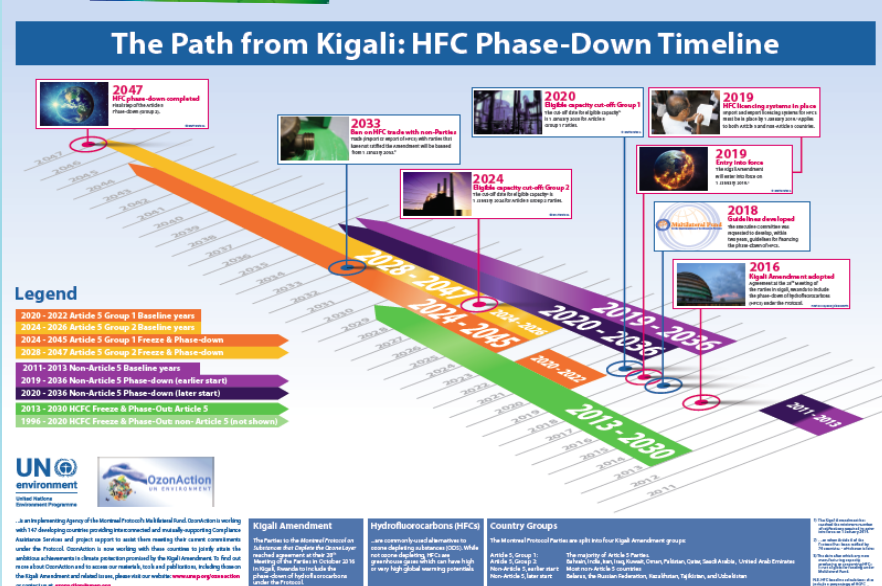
The Path from Kigali: HFC Phase-Down Timeline

2047
HFC phase-down completed
Final step of the Article 5 phase-down group 2.

2033
Ban on HFC trade with non-Parties
Trade (import or export of HFCs) with Parties that have not ratified the amendment will be banned from 1 January 2033.

2024
Eligible capacity cut-off: Group 2
The cut-off date for eligible capacity is 1 January 2024 for Article 5 Group 2 Parties.

2020
Eligible capacity cut-off: Group 1
The cut-off date for eligible capacity is 1 January 2020 for Article 5 Group 1 Parties.

2019
HFC licensing systems in place
Import and export licensing systems for HFCs must be in place by 1 January 2019. Applies to both Article 5 and non-Article 5 countries.

2019
Entry into force
The Kigali Amendment will enter into force on 1 January 2019.

2018
Guidelines developed
The Executive Committee was requested to develop, within two years, guidelines for financing the phase-down of HFCs.

2016
Kigali Amendment adopted
Agreement at the 28th Meeting of the Parties in Kigali, Rwanda to include the phase-down of hydrofluorocarbons (HFCs) under the Protocol.

2028 - 2047
2024 - 2045
2024 - 2026
2020 - 2022
2020 - 2036
2019 - 2036
2013 - 2030
2011 - 2013

2047 2046 2045 2044 2043 2042 2041 2040 2039 2038 2037 2036 2035 2034 2033 2032 2031 2030 2029 2028 2027 2026 2025 2024 2023 2022 2021 2020 2019 2018 2017 2016 2015 2014 2013 2012 2011

Legend
2020 - 2022 Article 5 Group 1 Baseline years
2024 - 2026 Article 5 Group 2 Baseline years
2024 - 2045 Article 5 Group 1 Freeze & Phase-down
2028 - 2047 Article 5 Group 2 Freeze & Phase-down
2011 - 2013 Non-Article 5 Baseline years
2019 - 2036 Non-Article 5 Phase-down (earlier start)
2020 - 2036 Non-Article 5 Phase-down (later start)
2013 - 2030 HCFC Freeze & Phase-Out: Article 5
1996 - 2020 HCFC Freeze & Phase-Out: non- Article 5 (not shown)

UN environment
United Nations Environment Programme

OzonAction
UN ENVIRONMENT

...is an Implementing Agency of the Montreal Protocol's Multilateral Fund. OzonAction is working with 147 developing countries providing intersessional and mutually-supporting Compliance Assistance Services and project support to assist them meeting their current commitments under the Protocol. OzonAction is now working with these countries to jointly attain the ambitious achievements in climate protection promised by the Kigali Amendment. To find out more about OzonAction and to access our materials, tools and publications, including those on the Kigali Amendment and related issues, please visit our website: www.unep.org/ozonaction or contact us at: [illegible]

Kigali Amendment
The Parties to the Montreal Protocol on Substances that Deplete the Ozone Layer reached agreement at their 28th Meeting of the Parties in October 2016 in Kigali, Rwanda to include the phase-down of hydrofluorocarbons under the Protocol.

Hydrofluorocarbons (HFCs)
...are commonly used alternatives to ozone depleting substances (ODS). While not ozone depleting, HFCs are greenhouse gases which can have high or very high global warming potentials.

Country Groups
The Montreal Protocol Parties are split into four Kigali Amendment groups:
Article 5, Group 1:
Article 5, Group 2:
Non-Article 5, earlier start
Non-Article 5, later start
The majority of Article 5 Parties
Bahrain, India, Iran, Iraq, Kuwait, Oman, Pakistan, Qatar, Saudi Arabia, United Arab Emirates
Most non-Article 5 countries
Belarus, the Russian Federation, Kazakhstan, Tajikistan, and Uzbekistan

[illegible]